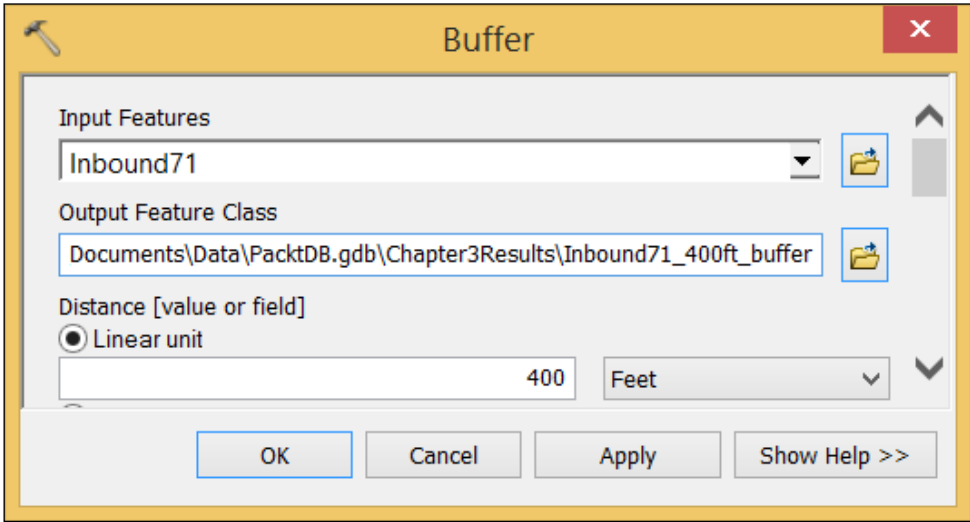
Buffer

Input Features

Inbound71

Output Feature Class

Documents\Data\PacktDB.gdb\Chapter3Results\Inbound71_400ft_buffer

Distance [value or field]

Linear unit

400

Feet

OK

Cancel

Apply

Show Help >>